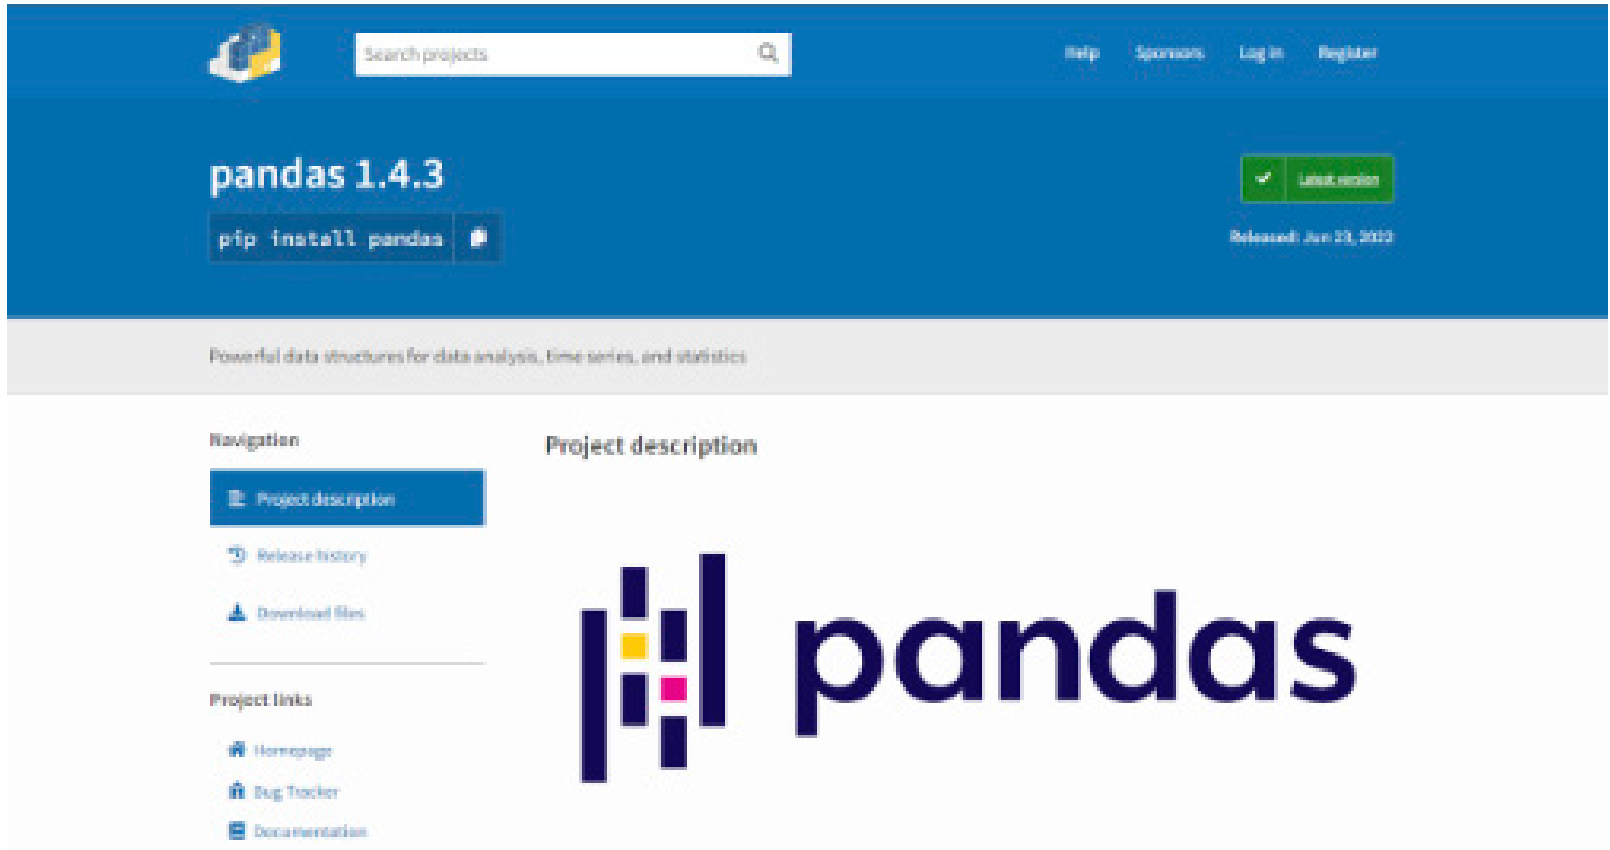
Search projects

Help Sponsors Log in Register

pandas 1.4.3

pip install pandas

Latest version

Released: Jun 23, 2022

Powerful data structures for data analysis, time series, and statistics

Navigation

Project description

Release history

Download files

Project links

Homepage

Bug Tracker

Documentation

Project description

pandas